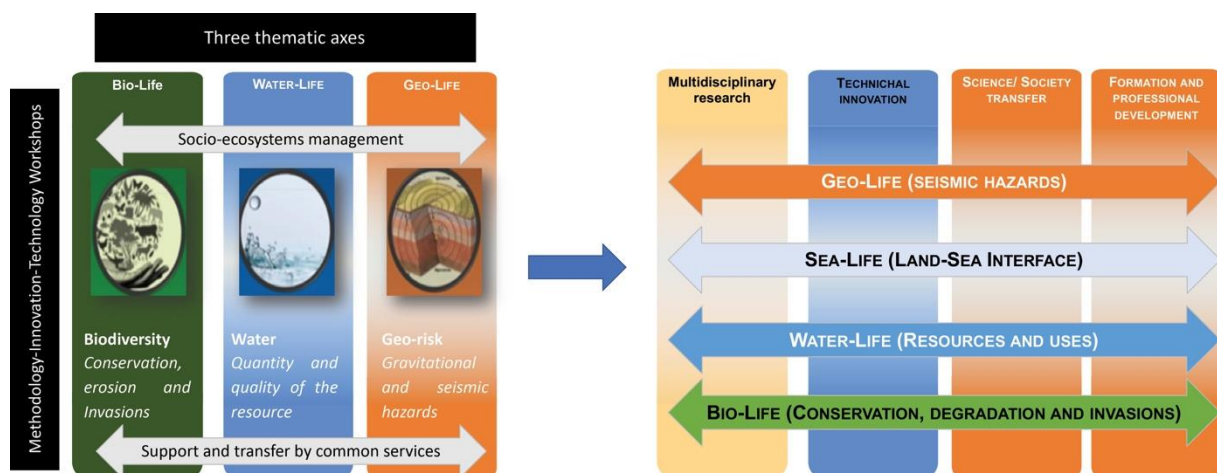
Three thematic axes

Methodology-Innovation-Technology Workshops

Bio-Life

Water-Life

Geo-Life

Socio-ecosystems management

Biodiversity
Conservation, erosion and Invasions

Water
Quantity and quality of the resource

Geo-risk
Gravitational and seismic hazards

Support and transfer by common services

Multidisciplinary research

Technichal innovation

Science/ Society transfer

Formation and professional development

Geo-Life (seismic hazards)

Sea-Life (Land-Sea Interface)

Water-Life (Resources and uses)

Bio-Life (Conservation, degradation and invasions)